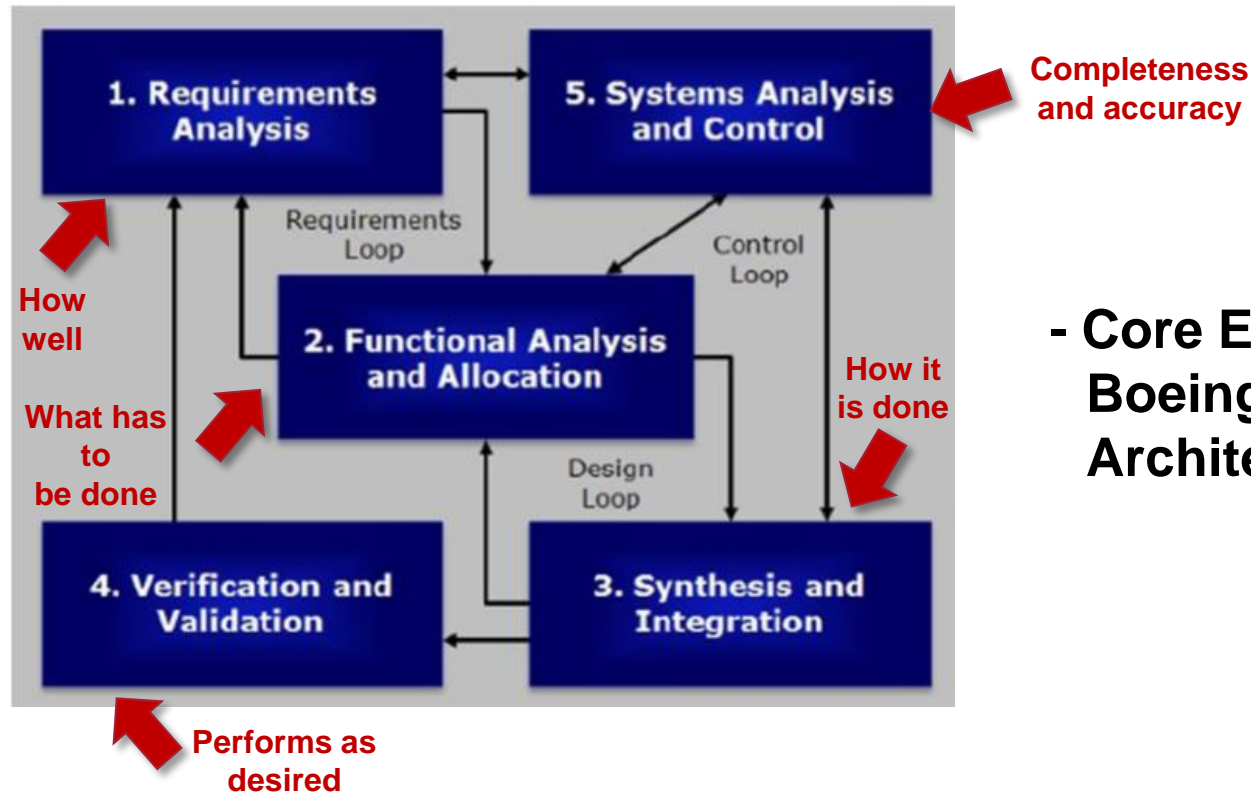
1. Requirements Analysis

5. Systems Analysis and Control

Completeness and accuracy

Requirements Loop

Control Loop

How well

2. Functional Analysis and Allocation

How it is done

What has to be done

Design Loop

4. Verification and Validation

3. Synthesis and Integration

Performs as desired

- Core E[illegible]
Boeing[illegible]
Archite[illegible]